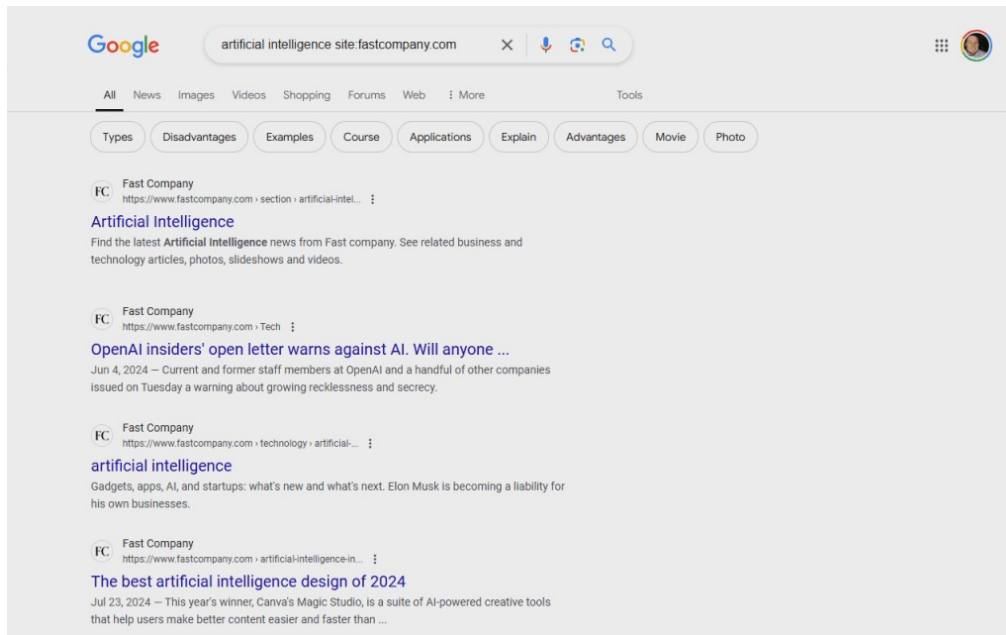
Google

artificial intelligence site:fastcompany.com

All News Images Videos Shopping Forums Web ⋮ More Tools

Types Disadvantages Examples Course Applications Explain Advantages Movie Photo

FC Fast Company
https://www.fastcompany.com › section › artificial-intel... ⋮

Artificial Intelligence
Find the latest Artificial Intelligence news from Fast company. See related business and technology articles, photos, slideshows and videos.

FC Fast Company
https://www.fastcompany.com › Tech ⋮

OpenAI insiders' open letter warns against AI. Will anyone ...
Jun 4, 2024 — Current and former staff members at OpenAI and a handful of other companies issued on Tuesday a warning about growing recklessness and secrecy.

FC Fast Company
https://www.fastcompany.com › technology › artificial-... ⋮

artificial intelligence
Gadgets, apps, AI, and startups: what's new and what's next. Elon Musk is becoming a liability for his own businesses.

FC Fast Company
https://www.fastcompany.com › artificial-intelligence-in... ⋮

The best artificial intelligence design of 2024
Jul 23, 2024 — This year's winner, Canva's Magic Studio, is a suite of AI-powered creative tools that help users make better content easier and faster than ...